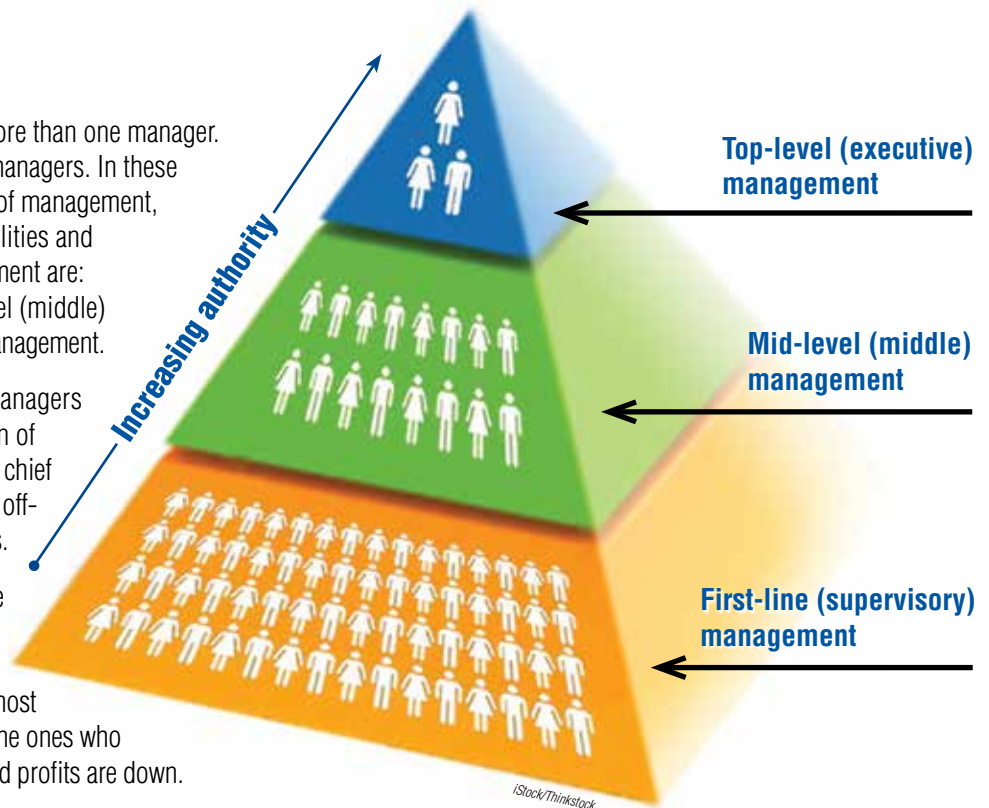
ore than one manager. nanagers. In these of management, lities and ment are: el (middle) anagement.

anagers n of chief off- s.

e

nost he ones who d profits are down.

Increasing authority

Top-level (executive) management

Mid-level (middle) management

First-line (supervisory) management

iStock/Thinkstock